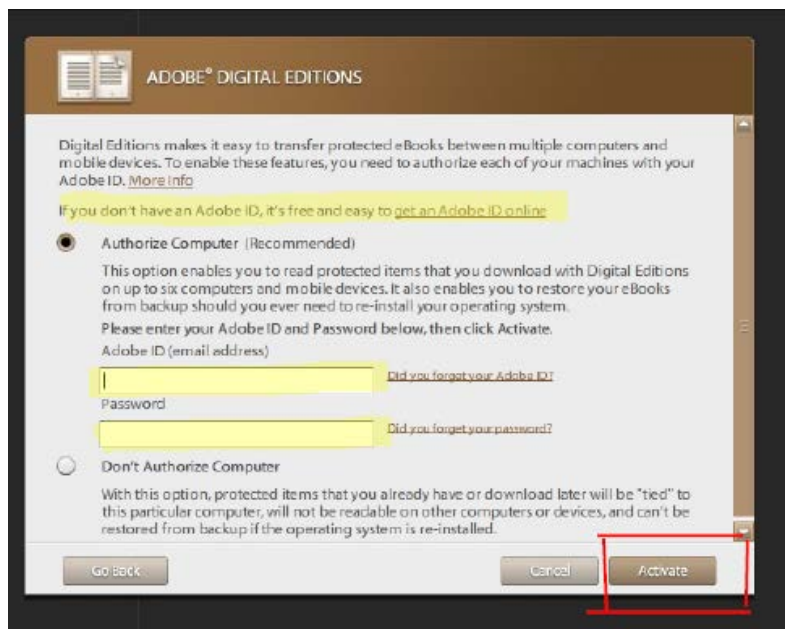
ADOBE® DIGITAL EDITIONS

Digital Editions makes it easy to transfer protected eBooks between multiple computers and mobile devices. To enable these features, you need to authorize each of your machines with your Adobe ID. More Info

If you don't have an Adobe ID, it's free and easy to get an Adobe ID online

Authorize Computer (Recommended)

This option enables you to read protected items that you download with Digital Editions on up to six computers and mobile devices. It also enables you to restore your eBooks from backup should you ever need to re-install your operating system.

Please enter your Adobe ID and Password below, then click Activate.

Adobe ID (email address)

Did you forget your Adobe ID?

Password

Did you forget your password?

Don't Authorize Computer

With this option, protected items that you already have or download later will be "tied" to this particular computer, will not be readable on other computers or devices, and can't be restored from backup if the operating system is re-installed.

Go Back

Cancel

Activate